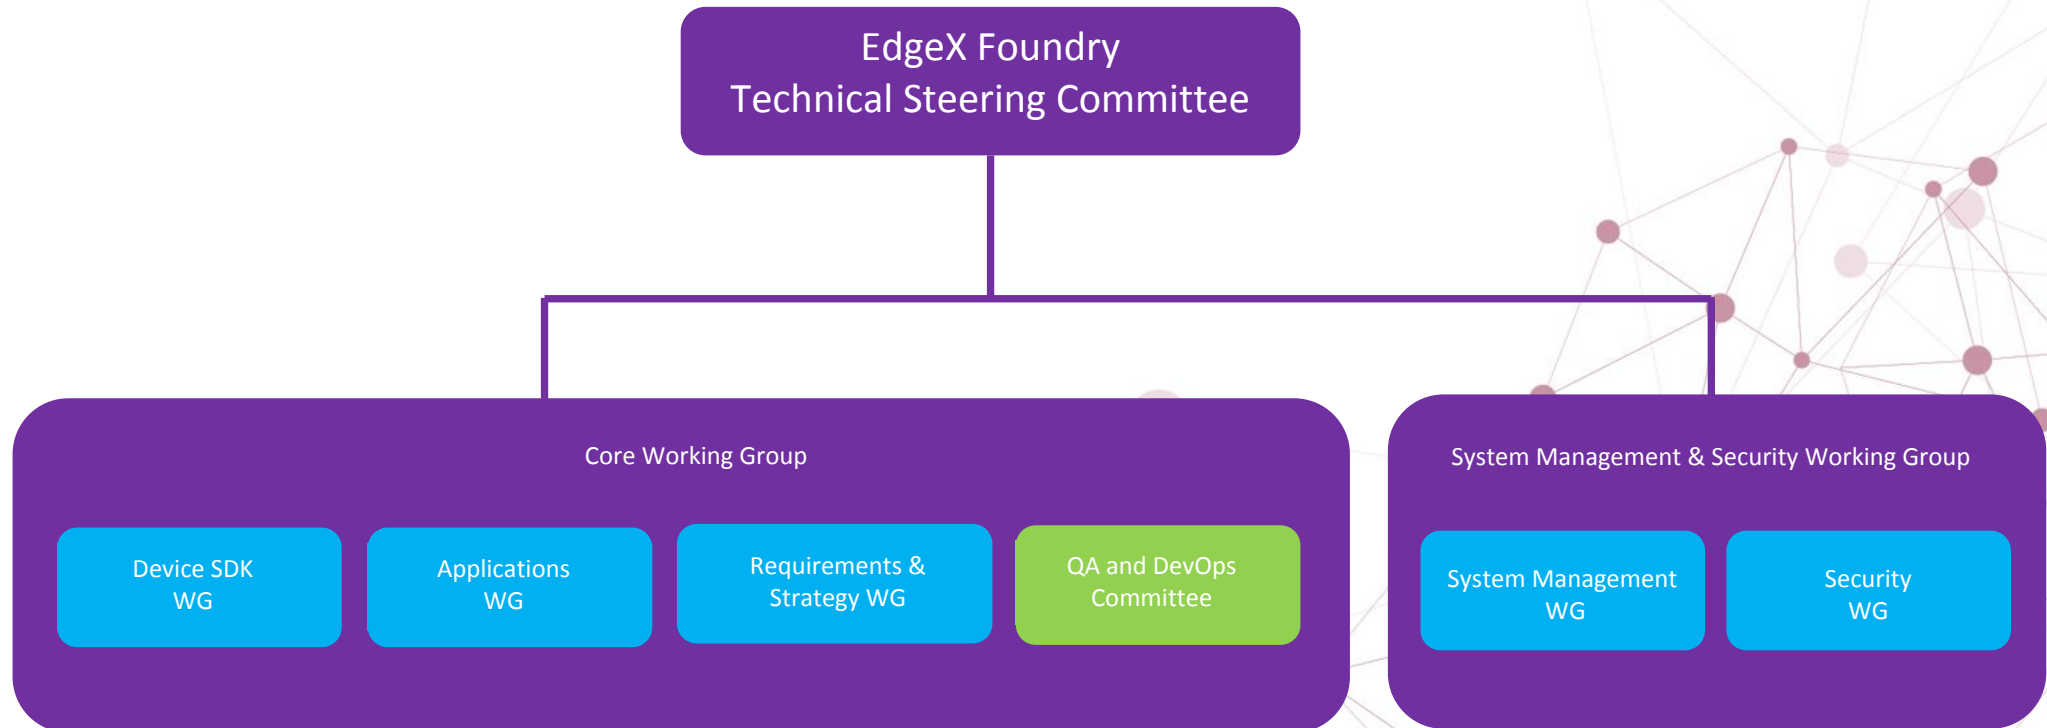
EdgeX Foundry
Technical Steering Committee

Core Working Group

Device SDK
WG

Applications
WG

Requirements &
Strategy WG

QA and DevOps
Committee

System Management & Security Working Group

System Management
WG

Security
WG